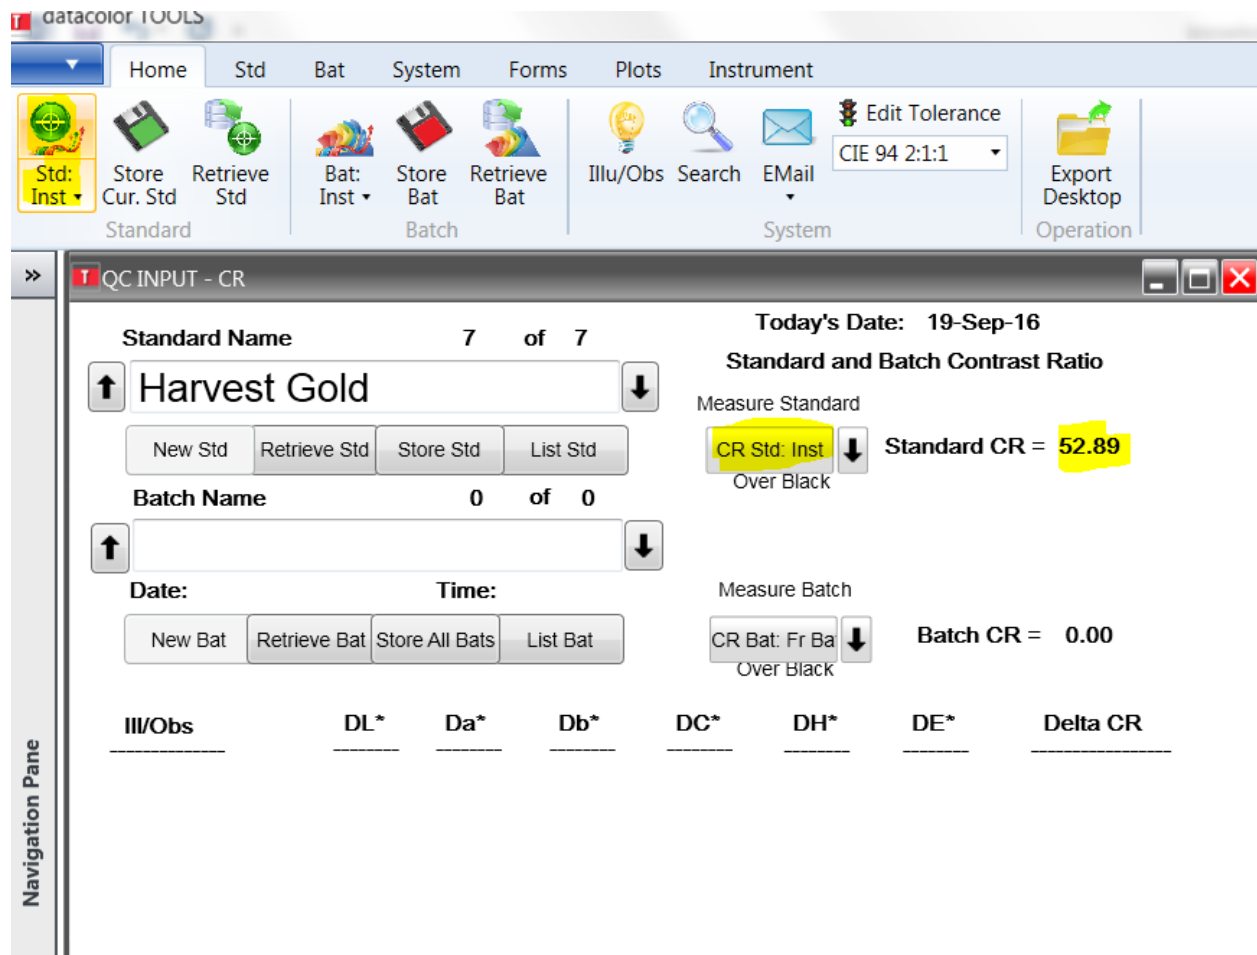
datacolor TOOLS

Home Std Bat System Forms Plots Instrument

Std: Inst
Store Cur. Std
Retrieve Std
Standard

Bat: Inst
Store Bat
Retrieve Bat
Batch

Illu/Obs Search EMail
Edit Tolerance
CIE 94 2:1:1
System

Export Desktop
Operation

»

Navigation Pane

QC INPUT - CR

Standard Name 7 of 7

Harvest Gold

New Std | Retrieve Std | Store Std | List Std

Batch Name 0 of 0

Date: Time:

New Bat | Retrieve Bat | Store All Bats | List Bat

Today's Date: 19-Sep-16

Standard and Batch Contrast Ratio

Measure Standard

CR Std: Inst
Over Black

Standard CR = 52.89

Measure Batch

CR Bat: Fr Ba
Over Black

Batch CR = 0.00

| Ill/Obs | DL* | Da* | Db* | DC* | DH* | DE* | Delta CR |
|---|---|---|---|---|---|---|---|
| -------------- | -------- | -------- | -------- | -------- | -------- | -------- | ---------------- |